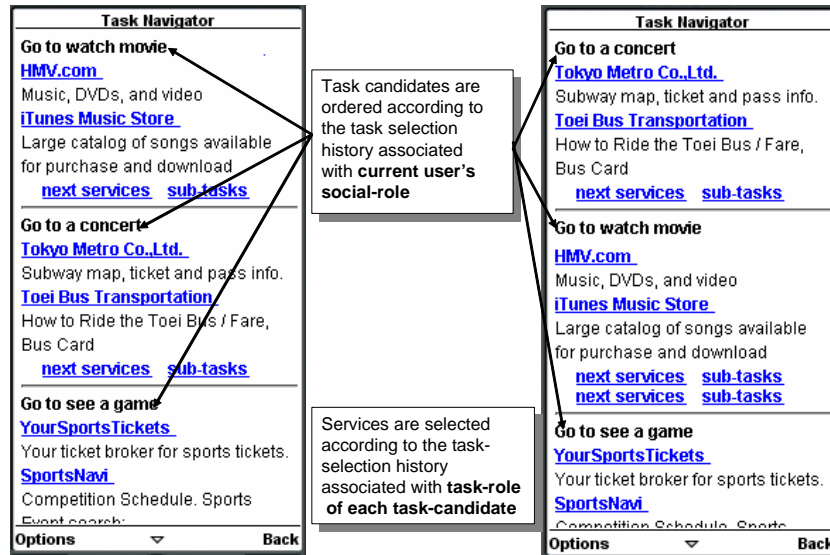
Task Navigator

Go to watch movie

HMV.com

Music, DVDs, and video

iTunes Music Store

Large catalog of songs available for purchase and download

next services sub-tasks

Go to a concert

Tokyo Metro Co.,Ltd.

Subway map, ticket and pass info.

Toei Bus Transportation

How to Ride the Toei Bus / Fare, Bus Card

next services sub-tasks

Go to see a game

YourSportsTickets

Your ticket broker for sports tickets.

SportsNavi

Competition Schedule. Sports Event search:

Options Back

Task candidates are ordered according to the task selection history associated with **current user's social-role**

Services are selected according to the task-selection history associated with **task-role of each task-candidate**

Task Navigator

Go to a concert

Tokyo Metro Co.,Ltd.

Subway map, ticket and pass info.

Toei Bus Transportation

How to Ride the Toei Bus / Fare, Bus Card

next services sub-tasks

Go to watch movie

HMV.com

Music, DVDs, and video

iTunes Music Store

Large catalog of songs available for purchase and download

next services sub-tasks

next services sub-tasks

Go to see a game

YourSportsTickets

Your ticket broker for sports tickets.

SportsNavi

Competition Schedule. Sports

Options Back